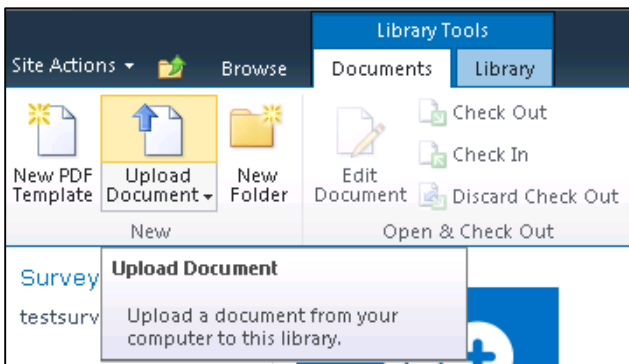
Library Tools

Site Actions ▾

Browse

Documents

Library

New PDF Template

Upload Document ▾

New Folder

New

Edit Document

Check Out

Check In

Discard Check Out

Open & Check Out

Survey

testsurv

Upload Document

Upload a document from your computer to this library.